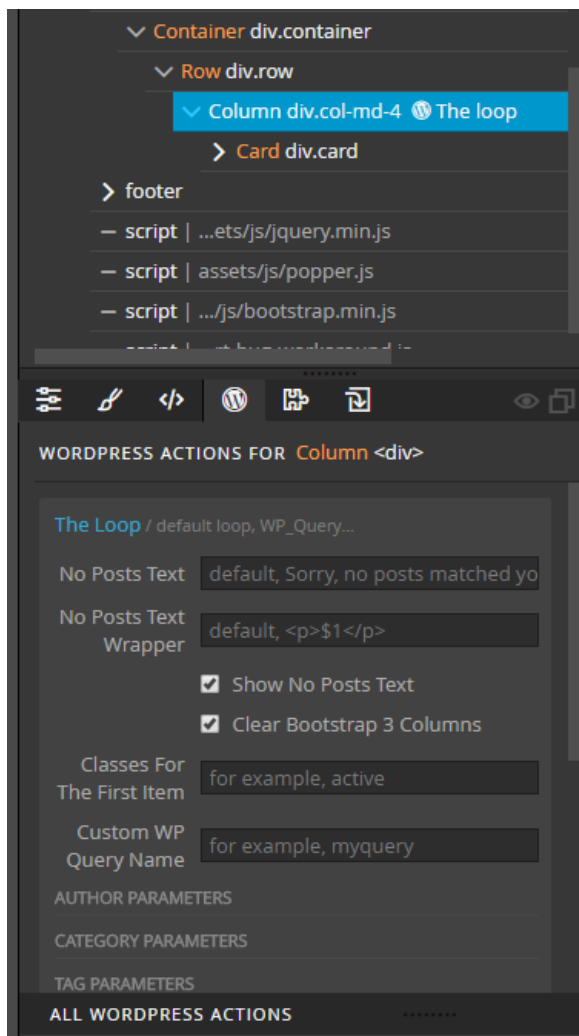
Container div.container
Row div.row
Column div.col-md-4 The loop
Card div.card
footer
— script | ...ets/js/jquery.min.js
— script | assets/js/popper.js
— script | .../js/bootstrap.min.js
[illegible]

WORDPRESS ACTIONS FOR Column <div>

The Loop / default loop, WP_Query...

No Posts Text default, Sorry, no posts matched yo

No Posts Text Wrapper default, <p>$1</p>

Show No Posts Text

Clear Bootstrap 3 Columns

Classes For The First Item for example, active

Custom WP Query Name for example, myquery

AUTHOR PARAMETERS

CATEGORY PARAMETERS

TAG PARAMETERS

ALL WORDPRESS ACTIONS